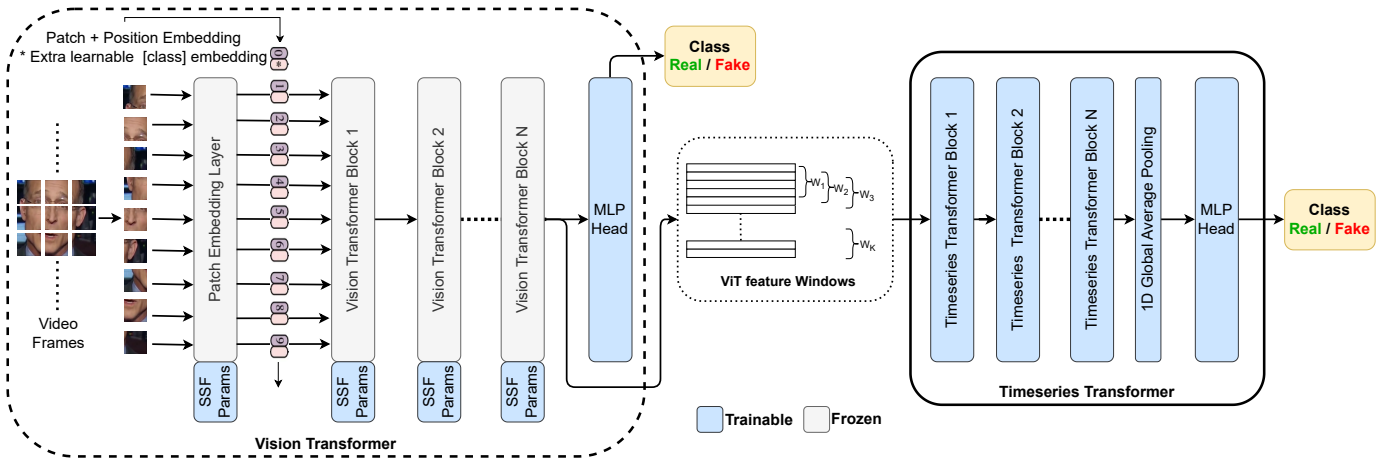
Patch + Position Embedding
* Extra learnable [class] embedding

0*
1
2
3
4
5
6
7
8
9

Video Frames

Patch Embedding Layer

Vision Transformer Block 1

Vision Transformer Block 2

Vision Transformer Block N

MLP Head

Class
Real / Fake

SSF Params

SSF Params

SSF Params

SSF Params

Vision Transformer

$w_1$
$w_2$
$w_3$
$w_K$

ViT feature Windows

Trainable
Frozen

Timeseries Transformer Block 1

Timeseries Transformer Block 2

Timeseries Transformer Block N

1D Global Average Pooling

MLP Head

Class
Real / Fake

Timeseries Transformer